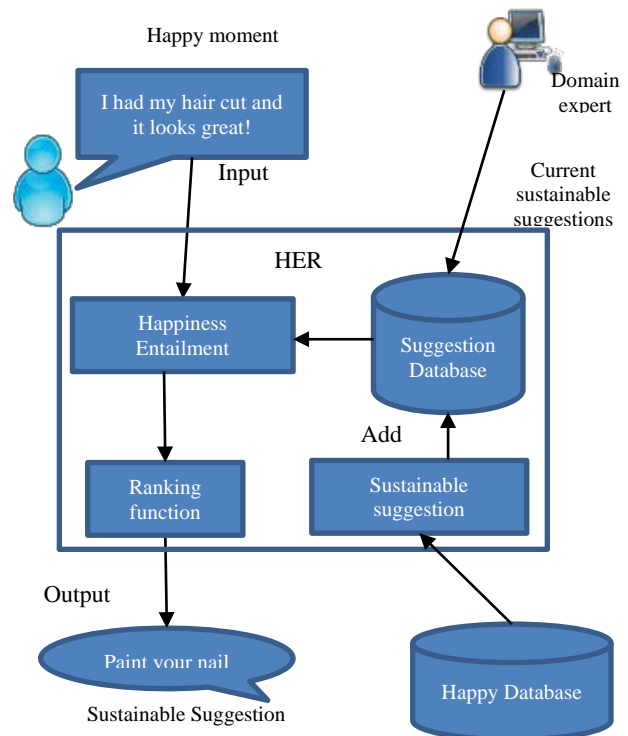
Happy moment

I had my hair cut and it looks great!

Input

Domain expert

Current sustainable suggestions

HER

Happiness Entailment

Suggestion Database

Add

Ranking function

Sustainable suggestion

Output

Paint your nail

Sustainable Suggestion

Happy Database